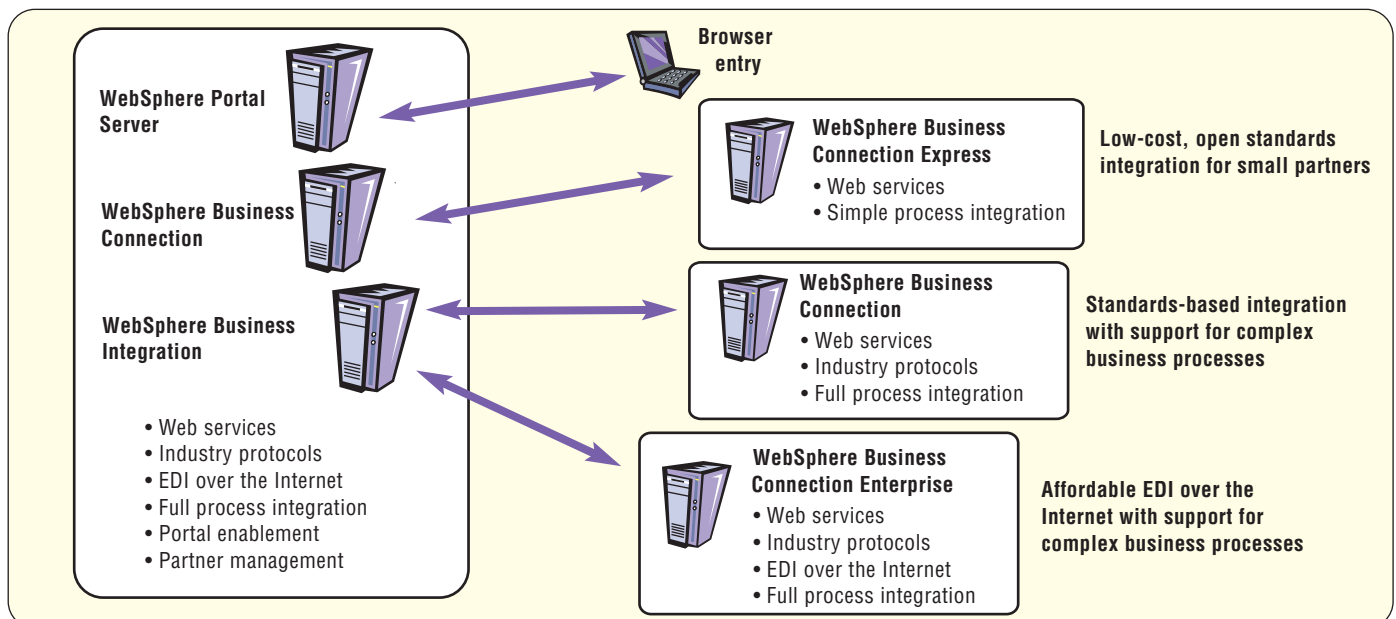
WebSphere Portal Server

WebSphere Business Connection

WebSphere Business Integration

• Web services
• Industry protocols
• EDI over the Internet
• Full process integration
• Portal enablement
• Partner management

Browser entry

WebSphere Business Connection Express
• Web services
• Simple process integration

Low-cost, open standards integration for small partners

WebSphere Business Connection
• Web services
• Industry protocols
• Full process integration

Standards-based integration with support for complex business processes

WebSphere Business Connection Enterprise
• Web services
• Industry protocols
• EDI over the Internet
• Full process integration

Affordable EDI over the Internet with support for complex business processes